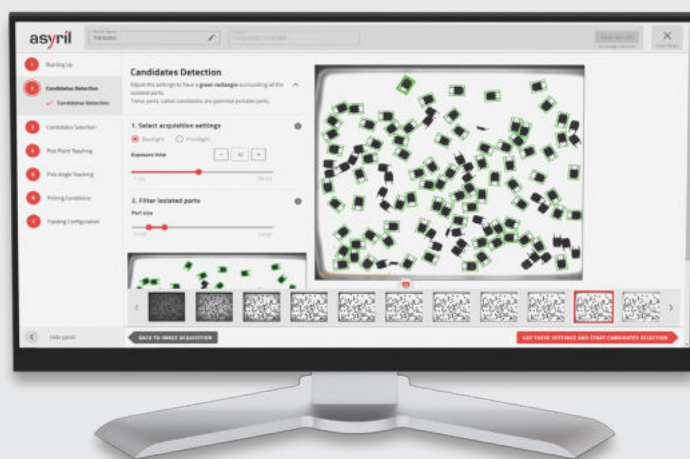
asyril

Starting Up

Candidates Detection

✓ Candidates Detection

Candidates Selection

Pick Point Teaching

Pick Angle Teaching

Picking Conditions

Feeding Configuration

Hide panel

Candidates Detection

Adjust the settings to have a green rectangle surrounding all the isolated parts. These parts, called candidates, are potential pickable parts.

1. Select acquisition settings

Backlight Frontlight

Exposure time

− 10 +

2. Filter isolated parts

Part size

BACK TO IMAGE ACQUISITION

USE THESE SETTINGS AND START CANDIDATES SELECTION